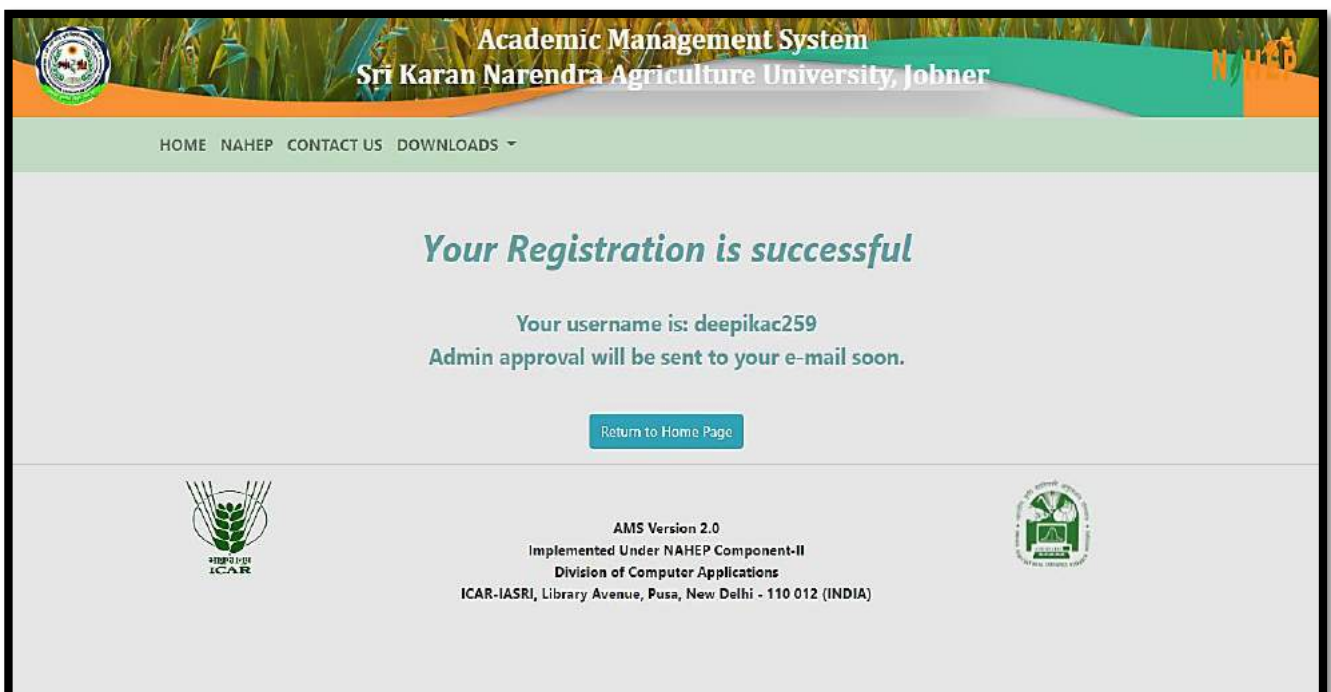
Academic Management System
Sri Karan Narendra Agriculture University, Jobner

NAHEP

HOME NAHEP CONTACT US DOWNLOADS

Your Registration is successful

Your username is: deepikac259
Admin approval will be sent to your e-mail soon.

Return to Home Page

भाकृअनुप
ICAR

AMS Version 2.0
Implemented Under NAHEP Component-II
Division of Computer Applications
ICAR-IASRI, Library Avenue, Pusa, New Delhi - 110 012 (INDIA)